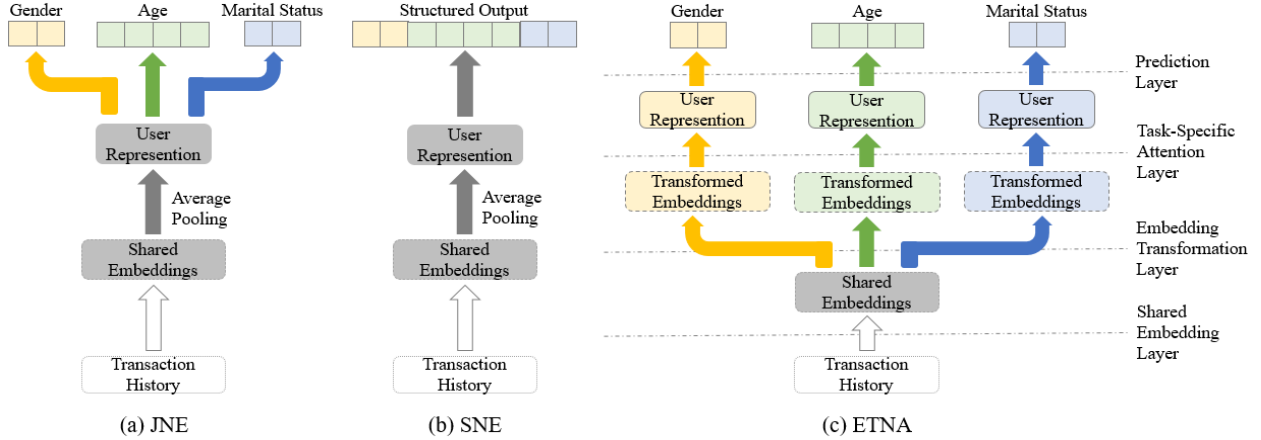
Gender

Age

Marital Status

User Represention

Average Pooling

Shared Embeddings

Transaction History

(a) JNE

Structured Output

User Represention

Average Pooling

Shared Embeddings

Transaction History

(b) SNE

Gender

Age

Marital Status

Prediction Layer

User Represention

User Represention

User Represention

Task-Specific Attention Layer

Transformed Embeddings

Transformed Embeddings

Transformed Embeddings

Embedding Transformation Layer

Shared Embeddings

Shared Embedding Layer

Transaction History

(c) ETNA